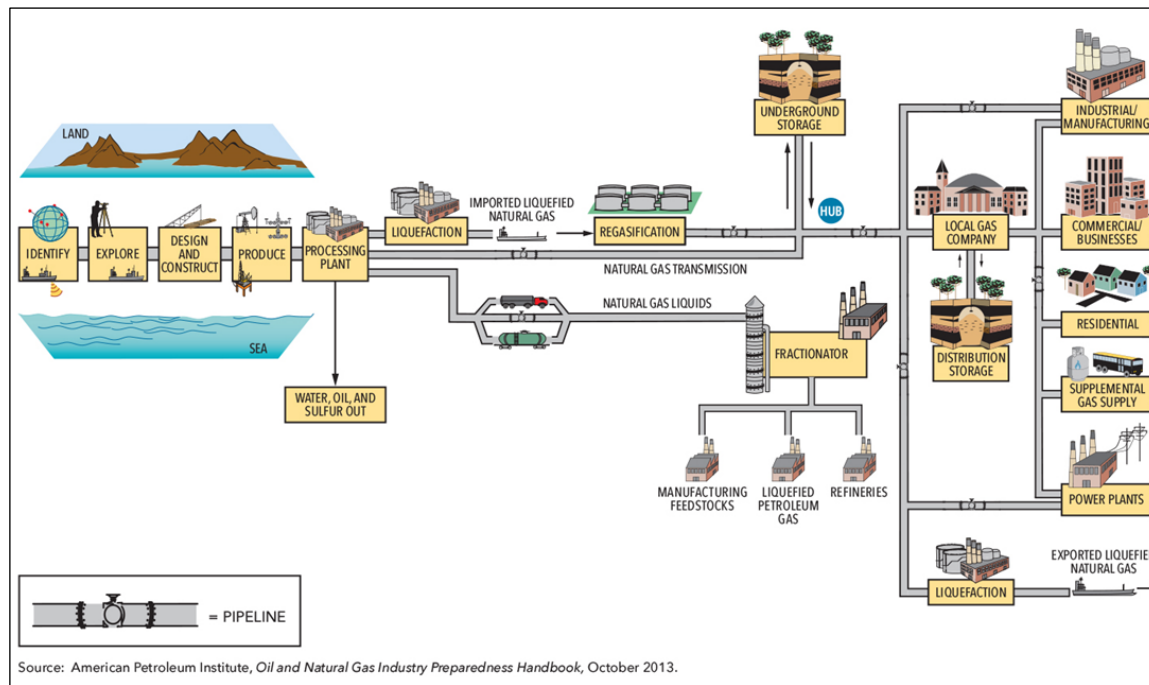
LAND

SEA

IDENTIFY

EXPLORE

DESIGN AND CONSTRUCT

PRODUCE

PROCESSING PLANT

WATER, OIL, AND SULFUR OUT

LIQUEFACTION

IMPORTED LIQUEFIED NATURAL GAS

REGASIFICATION

UNDERGROUND STORAGE

HUB

NATURAL GAS TRANSMISSION

NATURAL GAS LIQUIDS

FRACTIONATOR

MANUFACTURING FEEDSTOCKS

LIQUEFIED PETROLEUM GAS

REFINERIES

LOCAL GAS COMPANY

DISTRIBUTION STORAGE

INDUSTRIAL/ MANUFACTURING

COMMERCIAL/ BUSINESSES

RESIDENTIAL

SUPPLEMENTAL GAS SUPPLY

POWER PLANTS

LIQUEFACTION

EXPORTED LIQUEFIE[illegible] NATURAL GAS

= PIPELINE

Source: American Petroleum Institute, Oil and Natural Gas Industry Preparedness Handbook, October 2013.